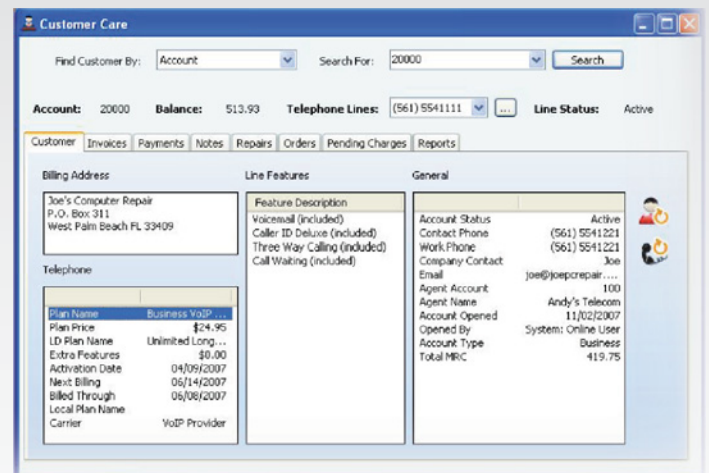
Customer Care

Find Customer By: Account Search For: 20000 Search

Account: 20000 Balance: 513.93 Telephone Lines: (561) 5541111 ... Line Status: Active

Customer | Invoices | Payments | Notes | Repairs | Orders | Pending Charges | Reports

Billing Address

Joe's Computer Repair
P.O. Box 311
West Palm Beach FL 33409

Telephone

| | |
|---|---|
| Plan Name | Business VoIP ... |
| Plan Price | $24.95 |
| LD Plan Name | Unlimited Long... |
| Extra Features | $0.00 |
| Activation Date | 04/09/2007 |
| Next Billing | 06/14/2007 |
| Billed Through | 06/08/2007 |
| Local Plan Name | |
| Carrier | VoIP Provider |

Line Features

| Feature Description |
|---|
| Voicemail (included) |
| Caller ID Deluxe (included) |
| Three Way Calling (included) |
| Call Waiting (included) |

General

| | |
|---|---|
| Account Status | Active |
| Contact Phone | (561) 5541221 |
| Work Phone | (561) 5541221 |
| Company Contact | Joe |
| Email | joe@joepcrepair.... |
| Agent Account | 100 |
| Agent Name | Andy's Telecom |
| Account Opened | 11/02/2007 |
| Opened By | System: Online User |
| Account Type | Business |
| Total MRC | 419.75 |